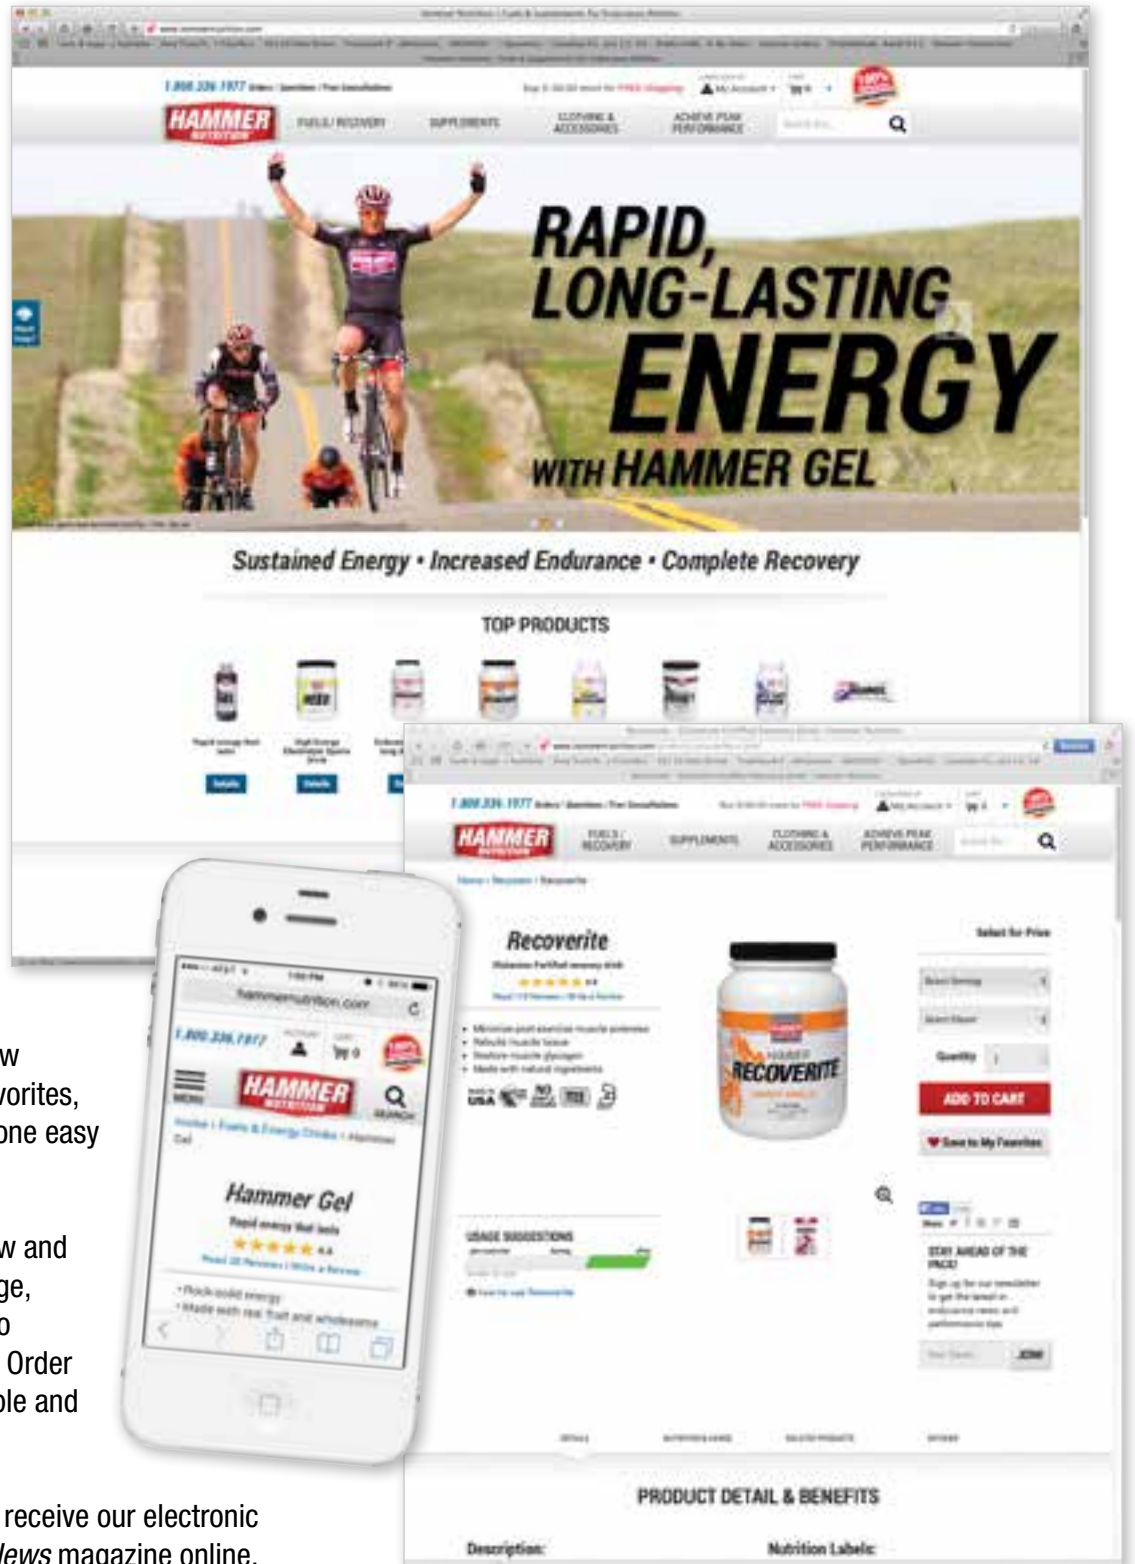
1.800.336.1977

HAMMER NUTRITION

FUELS / RECOVERY

SUPPLEMENTS

CLOTHING & ACCESSORIES

ACHIEVE PEAK PERFORMANCE

RAPID, LONG-LASTING ENERGY WITH HAMMER GEL

Sustained Energy • Increased Endurance • Complete Recovery

TOP PRODUCTS

Details

1.800.336.1977

HAMMER NUTRITION

FUELS / RECOVERY

SUPPLEMENTS

CLOTHING & ACCESSORIES

ACHIEVE PEAK PERFORMANCE

Recoverite

Select for Price

Quantity

ADD TO CART

Save to My Favorites

HAMMER RECOVERITE

USAGE SUGGESTIONS

STAY AHEAD OF THE PACK!

JOIN

PRODUCT DETAIL & BENEFITS

Description:

Nutrition Labels:

hammernutrition.com

1.800.336.1977

HAMMER NUTRITION

MENU

SEARCH

Hammer Gel

Rapid energy that lasts

w

vorites,

one easy

w and

ge,

o

Order

ble and

receive our electronic

News magazine online,